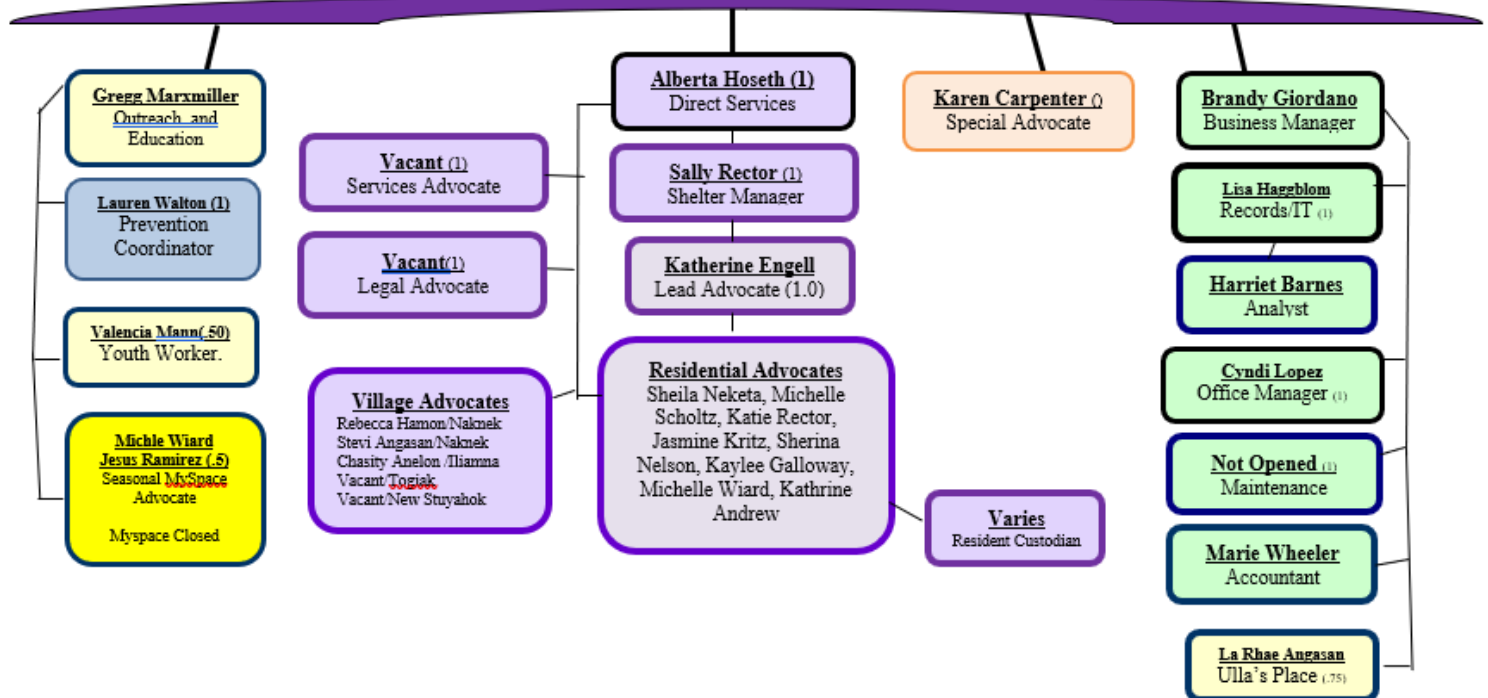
Gregg Marxmiller
Outreach and Education

Lauren Walton (1)
Prevention Coordinator

Valencia Mann(.50)
Youth Worker.

Michle Wiard
Jesus Ramirez (.5)
Seasonal MySpace Advocate

Myspace Closed

Vacant (1)
Services Advocate

Vacant(1)
Legal Advocate

Village Advocates
Rebecca Hamon/Naknek
Stevi Angasan/Naknek
Chasity Anelon /Iliamna
Vacant/Togiak
Vacant/New Stuyahok

Alberta Hoseth (1)
Direct Services

Sally Rector (1)
Shelter Manager

Katherine Engell
Lead Advocate (1.0)

Residential Advocates
Sheila Neketa, Michelle Scholtz, Katie Rector, Jasmine Kritz, Sherina Nelson, Kaylee Galloway, Michelle Wiard, Kathrine Andrew

Varies
Resident Custodian

Karen Carpenter ()
Special Advocate

Brandy Giordano
Business Manager

Lisa Haggblom
Records/IT (1)

Harriet Barnes
Analyst

Cyndi Lopez
Office Manager (1)

Not Opened (1)
Maintenance

Marie Wheeler
Accountant

La Rhae Angasan
Ulla's Place (.75)